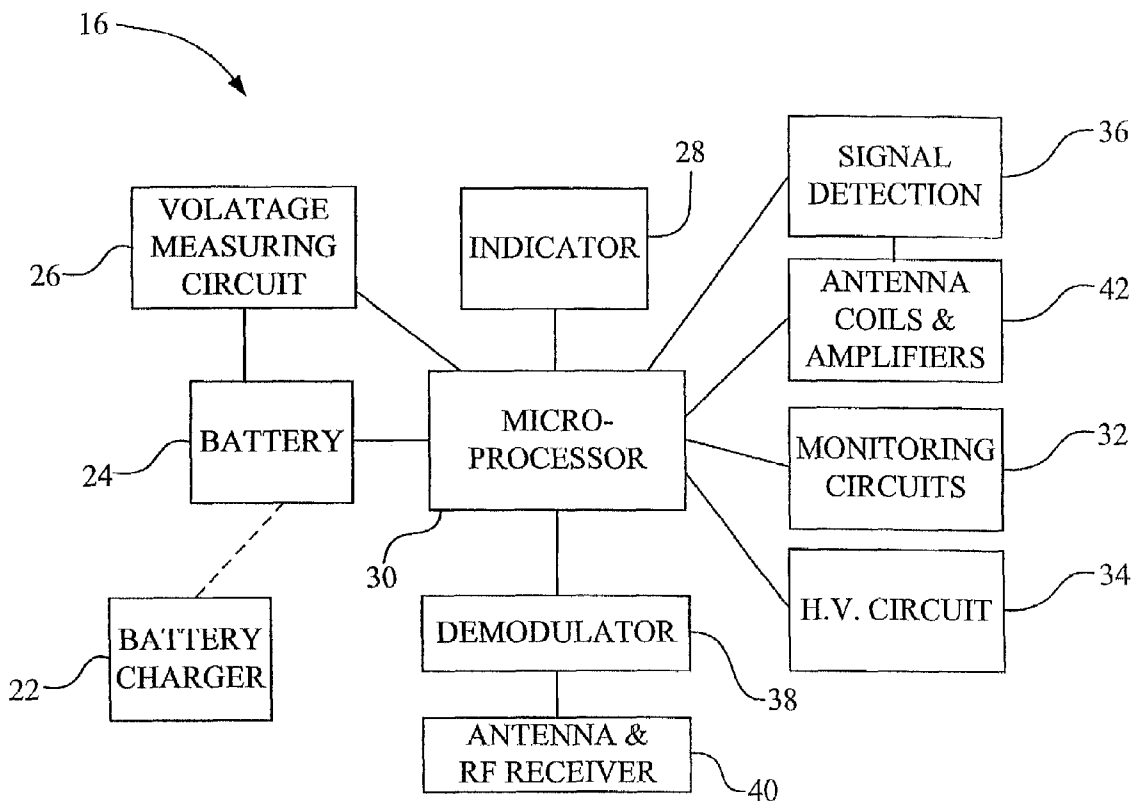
16

VOLATAGE MEASURING CIRCUIT

26

INDICATOR

28

SIGNAL DETECTION

36

ANTENNA COILS & AMPLIFIERS

42

BATTERY

24

MICRO-PROCESSOR

30

MONITORING CIRCUITS

32

H.V. CIRCUIT

34

BATTERY CHARGER

22

DEMODULATOR

38

ANTENNA & RF RECEIVER

40